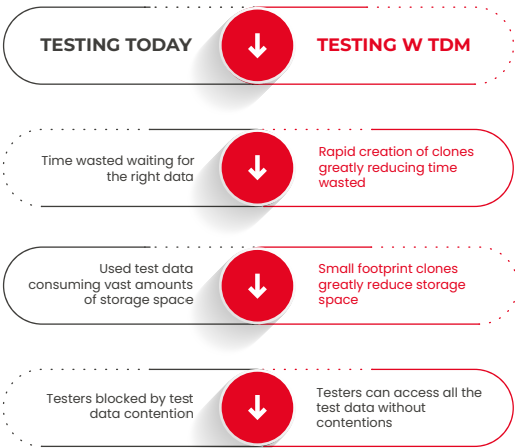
TESTING TODAY

TESTING W TDM

Time wasted waiting for the right data

Rapid creation of clones greatly reducing time wasted

Used test data consuming vast amounts of storage space

Small footprint clones greatly reduce storage space

Testers blocked by test data contention

Testers can access all the test data without contentions